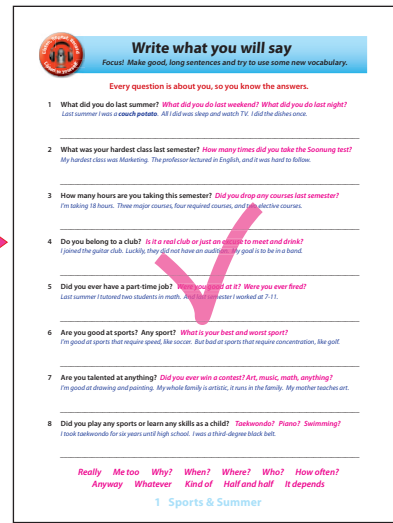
Write what you will say

Focus! Make good, long sentences and try to use some new vocabulary.

Every question is about you, so you know the answers.

1 What did you do last summer? What did you do last weekend? What did you do last night?
Last summer I was a couch potato. All I did was sleep and watch TV. I did the dishes once.

2 What was your hardest class last semester? How many times did you take the Soonung test?
My hardest class was Marketing. The professor lectured in English, and it was hard to follow.

3 How many hours are you taking this semester? Did you drop any courses last semester?
I'm taking 18 hours. Three major courses, four required courses, and two elective courses.

4 Do you belong to a club? Is it a real club or just an excuse to meet and drink?
I joined the guitar club. Luckily, they did not have an audition. My goal is to be in a band.

5 Did you ever have a part-time job? Were you good at it? Were you ever fired?
Last summer I tutored two students in math. And last semester I worked at 7-11.

6 Are you good at sports? Any sport? What is your best and worst sport?
I'm good at sports that require speed, like soccer. But bad at sports that require concentration, like golf.

7 Are you talented at anything? Did you ever win a contest? Art, music, math, anything?
I'm good at drawing and painting. My whole family is artistic, it runs in the family. My mother teaches art.

8 Did you play any sports or learn any skills as a child? Taekwondo? Piano? Swimming?
I took taekwondo for six years until high school. I was a third-degree black belt.

Really Me too Why? When? Where? Who? How often?
Anyway Whatever Kind of Half and half It depends

1 Sports & Summer